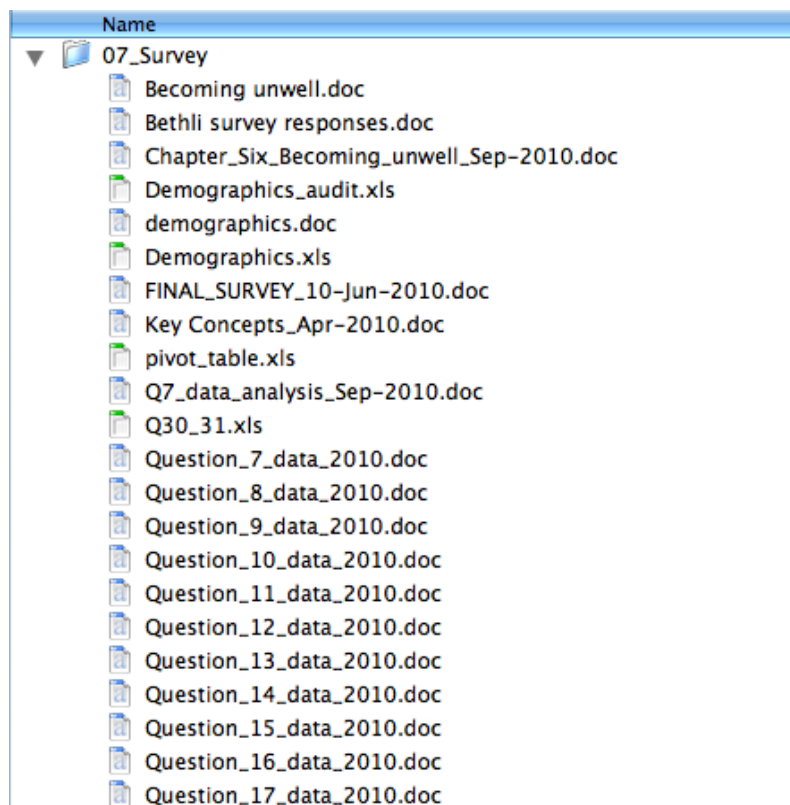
Name

07_Survey

Becoming unwell.doc

Bethli survey responses.doc

Chapter_Six_Becoming_unwell_Sep-2010.doc

Demographics_audit.xls

demographics.doc

Demographics.xls

FINAL_SURVEY_10-Jun-2010.doc

Key Concepts_Apr-2010.doc

pivot_table.xls

Q7_data_analysis_Sep-2010.doc

Q30_31.xls

Question_7_data_2010.doc

Question_8_data_2010.doc

Question_9_data_2010.doc

Question_10_data_2010.doc

Question_11_data_2010.doc

Question_12_data_2010.doc

Question_13_data_2010.doc

Question_14_data_2010.doc

Question_15_data_2010.doc

Question_16_data_2010.doc

Question_17_data_2010.doc